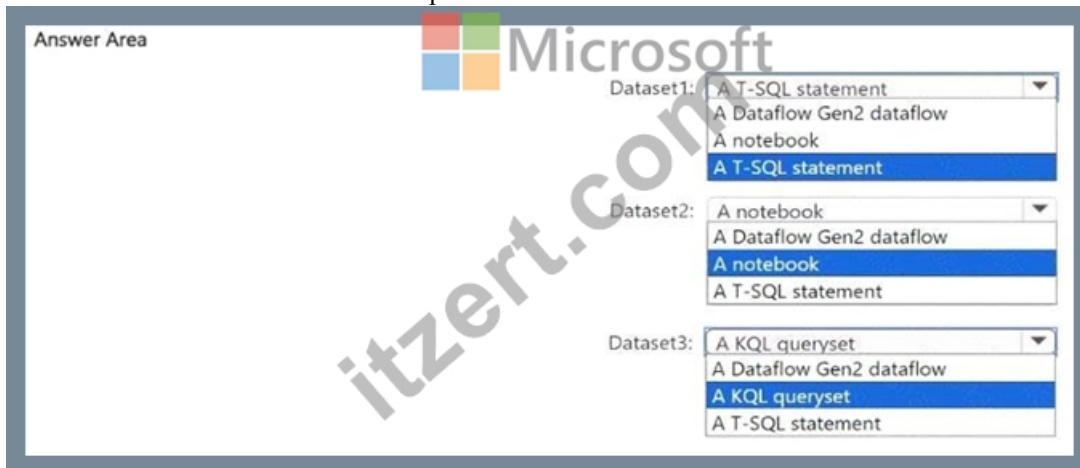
Answer Area

Microsoft

Dataset1: A T-SQL statement
A Dataflow Gen2 dataflow
A notebook
A T-SQL statement

Dataset2: A notebook
A Dataflow Gen2 dataflow
A notebook
A T-SQL statement

Dataset3: A KQL queryset
A Dataflow Gen2 dataflow
A KQL queryset
A T-SQL statement

itzert.com